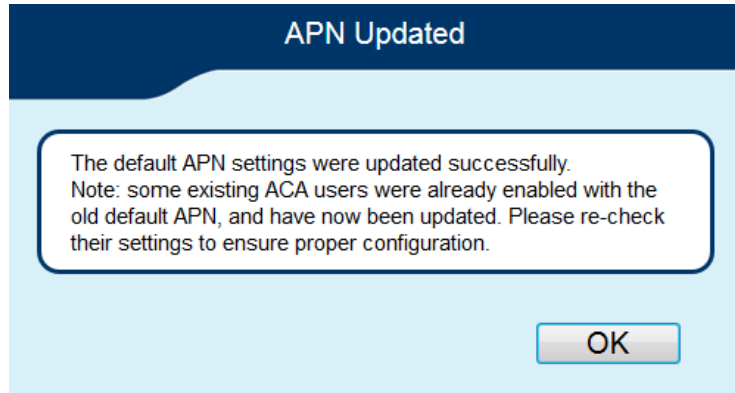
APN Updated

The default APN settings were updated successfully.
Note: some existing ACA users were already enabled with the old default APN, and have now been updated. Please re-check their settings to ensure proper configuration.

OK